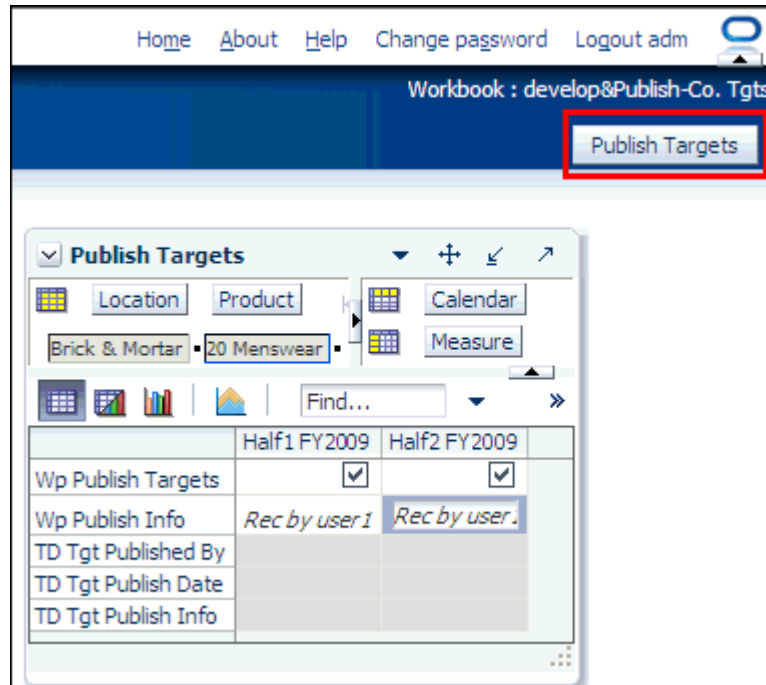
Home About Help Change password Logout adm

Workbook : develop&Publish-Co. Tgts

Publish Targets

Publish Targets

Location Product

Calendar

Brick & Mortar 20 Menswear

Measure

Find...

|  | Half1 FY2009 | Half2 FY2009 |
|---|---|---|
| Wp Publish Targets | ☑ | ☑ |
| Wp Publish Info | Rec by user1 | Rec by user1 |
| TD Tgt Published By |  |  |
| TD Tgt Publish Date |  |  |
| TD Tgt Publish Info |  |  |